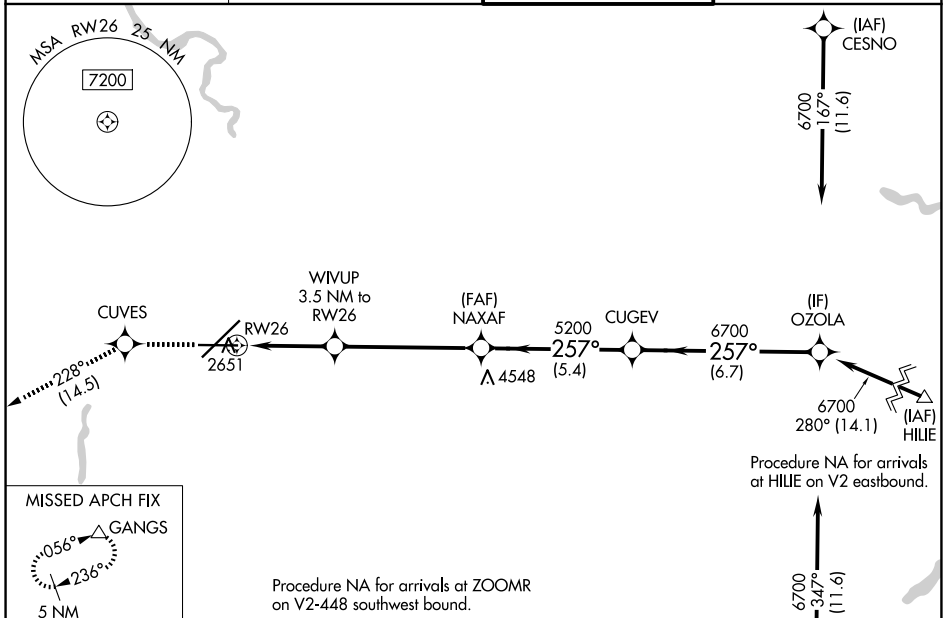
MSA RW26 25 NM

7200

(IAF)
CESNO

6700
167°
(11.6)

WIVUP
3.5 NM to
RW26

CUVES

RW26

2651

228°
(14.5)

(FAF)
NAXAF

4548

5200
257°
(5.4)

CUGEV

6700
257°
(6.7)

(IF)
OZOLA

6700
280° (14.1)

(IAF)
HILIE

Procedure NA for arrivals at HILIE on V2 eastbound.

MISSED APCH FIX

GANGS

056°

236°

5 NM

Procedure NA for arrivals at ZOOMR on V2-448 southwest bound.

6700
347°
(11.6)